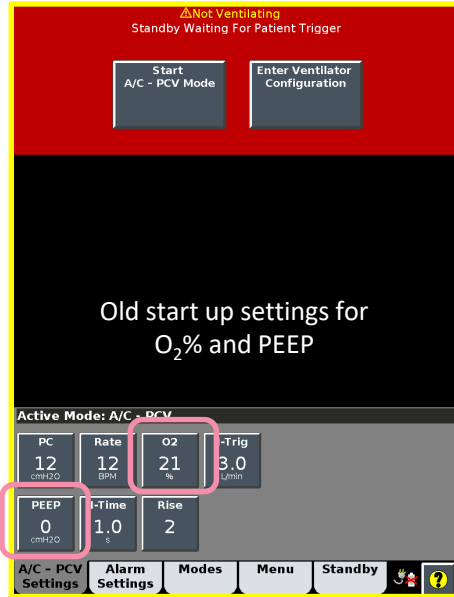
⚠Not Ventilating
Standby Waiting For Patient Trigger

Start
A/C - PCV Mode

Enter Ventilator Configuration

Old start up settings for $O_2$% and PEEP

Active Mode: A/C - PCV

PC
12
cmH2O

Rate
12
BPM

O2
21
%

F-Trig
3.0
L/min

PEEP
0
cmH2O

I-Time
1.0
s

Rise
2

A/C - PCV Settings

Alarm Settings

Modes

Menu

Standby

?